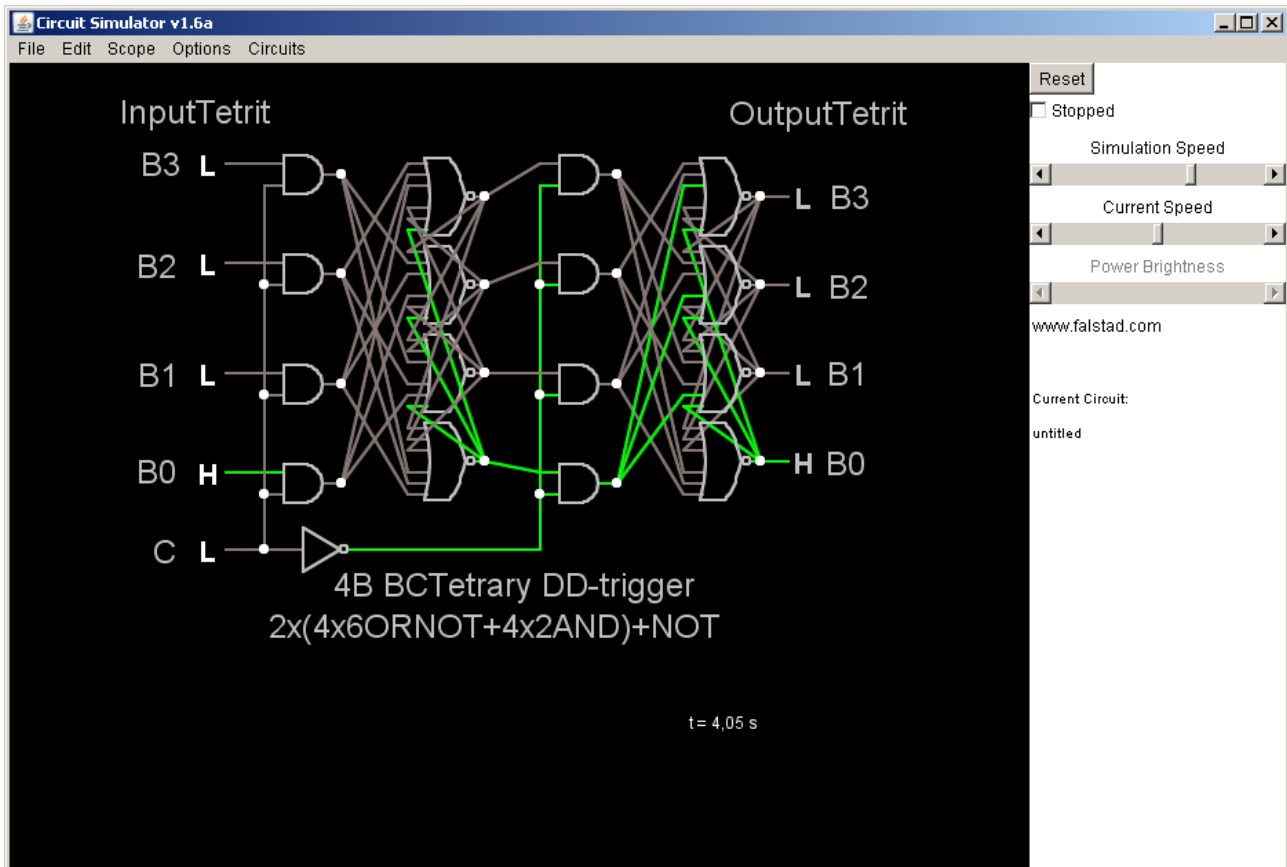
Circuit Simulator v1.6a

File Edit Scope Options Circuits

InputTetrit

B3 L
B2 L
B1 L
B0 H
C L

OutputTetrit

L B3
L B2
L B1
H B0

4B BCTetrary DD-trigger
2x(4x6ORNOT+4x2AND)+NOT

t = 4,05 s

Reset
Stopped
Simulation Speed
Current Speed
Power Brightness
www.falstad.com

Current Circuit:
untitled